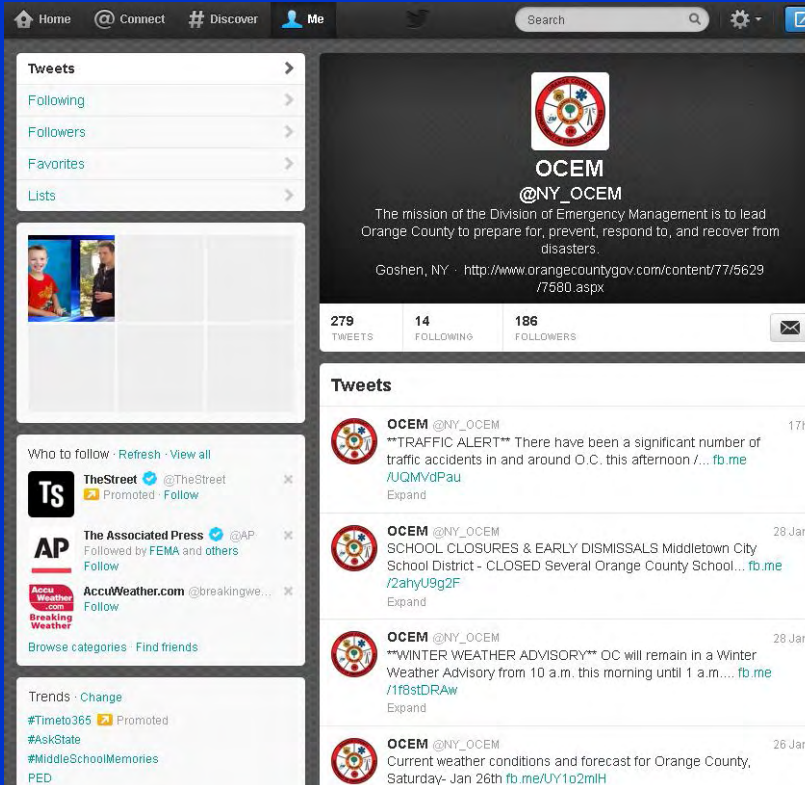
Home @ Connect # Discover Me

Search

Tweets
Following
Followers
Favorites
Lists

Who to follow · Refresh · View all

TS TheStreet @TheStreet
Promoted · Follow

AP The Associated Press @AP
Followed by FEMA and others
Follow

Accu Weather .com Breaking Weather AccuWeather.com @breakingwe...
Follow

Browse categories · Find friends

Trends · Change
#Timeto365 Promoted
#AskState
#MiddleSchoolMemories
PED

OCEM
@NY_OCEM
The mission of the Division of Emergency Management is to lead Orange County to prepare for, prevent, respond to, and recover from disasters.
Goshen, NY · http://www.orangecountygov.com/content/77/5629/7580.aspx

279 TWEETS
14 FOLLOWING
186 FOLLOWERS

Tweets

OCEM @NY_OCEM 17
**TRAFFIC ALERT** There have been a significant number of traffic accidents in and around O.C. this afternoon /... fb.me/UQMVdPau
Expand

OCEM @NY_OCEM 28 Jan
SCHOOL CLOSURES & EARLY DISMISSALS Middletown City School District - CLOSED Several Orange County School... fb.me/2ahyU9g2F
Expand

OCEM @NY_OCEM 28 Jan
**WINTER WEATHER ADVISORY** OC will remain in a Winter Weather Advisory from 10 a.m. this morning until 1 a.m.... fb.me/1f8stDRAw
Expand

OCEM @NY_OCEM 26 Jan
Current weather conditions and forecast for Orange County, Saturday- Jan 26th fb.me/UY1o2mlH